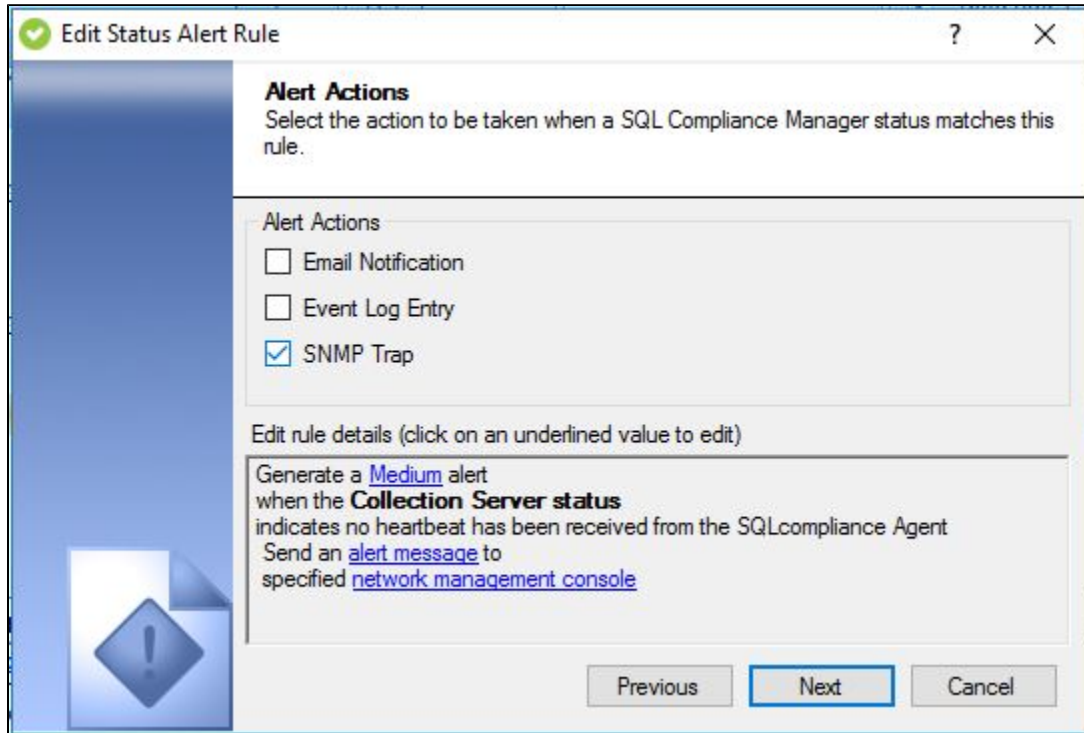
Edit Status Alert Rule

?

X

**Alert Actions**
Select the action to be taken when a SQL Compliance Manager status matches this rule.

Alert Actions

Email Notification

Event Log Entry

SNMP Trap

Edit rule details (click on an underlined value to edit)

Generate a Medium alert
when the **Collection Server status**
indicates no heartbeat has been received from the SQLcompliance Agent
Send an alert message to
specified network management console

Previous

Next

Cancel